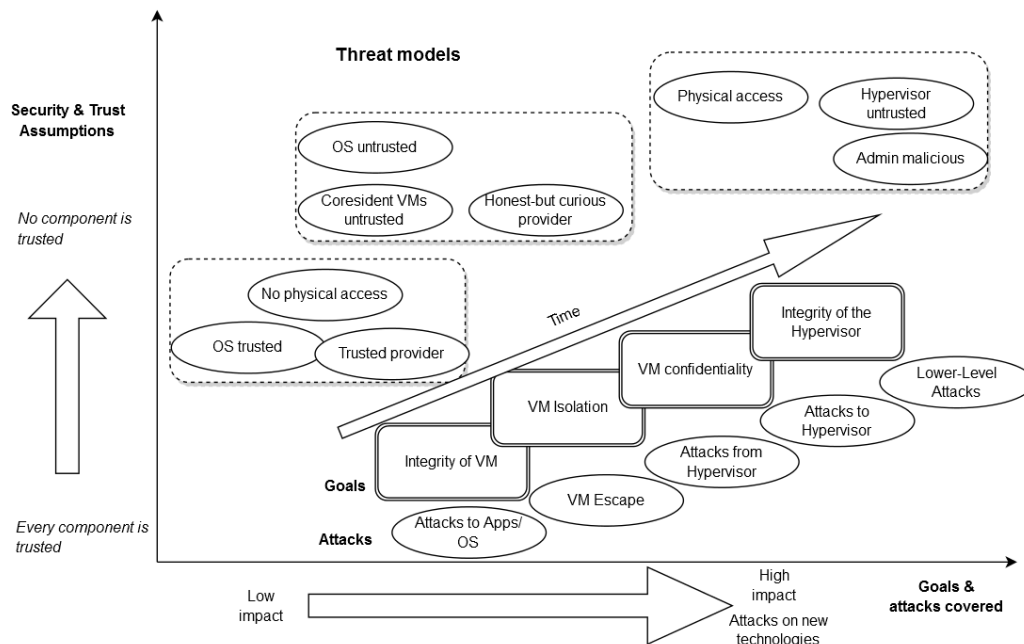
Threat models

Security & Trust Assumptions

No component is trusted

Every component is trusted

Physical access

Hypervisor untrusted

Admin malicious

OS untrusted

Coresident VMs untrusted

Honest-but curious provider

No physical access

OS trusted

Trusted provider

Time

Integrity of the Hypervisor

VM confidentiality

VM Isolation

Integrity of VM

Lower-Level Attacks

Attacks to Hypervisor

Attacks from Hypervisor

VM Escape

Attacks to Apps/ OS

Goals

Attacks

Low impact

High impact

Attacks on new technologies

Goals & attacks covered